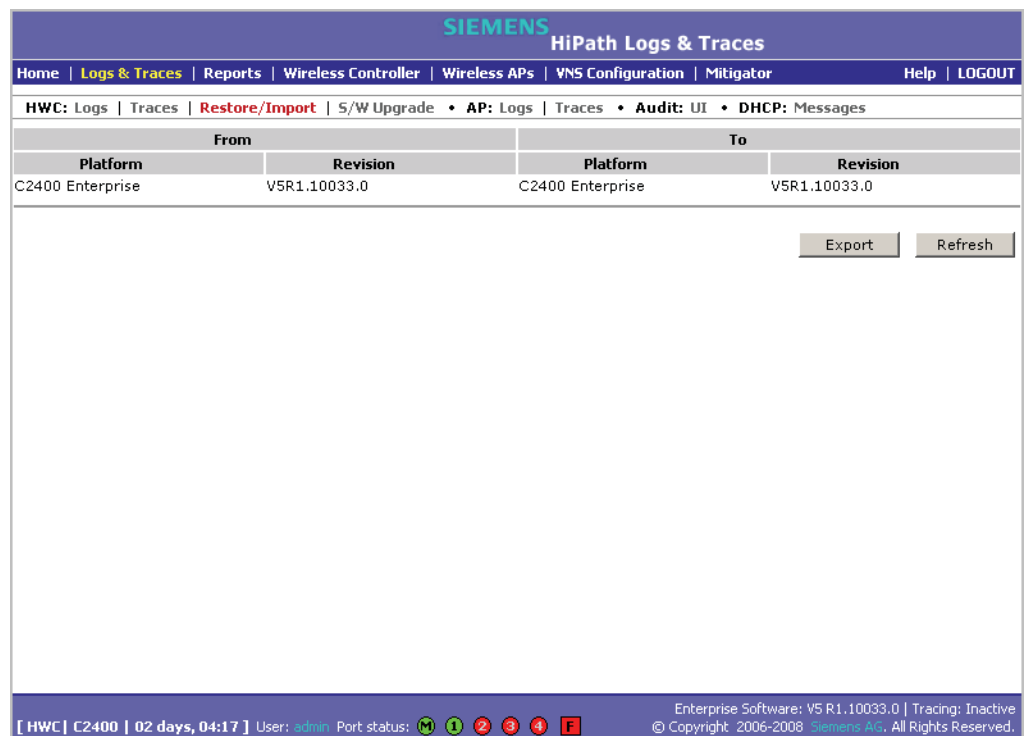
SIEMENS
HiPath Logs & Traces

Home | Logs & Traces | Reports | Wireless Controller | Wireless APs | VNS Configuration | Mitigator    Help | LOGOUT

HWC: Logs | Traces | Restore/Import | S/W Upgrade • AP: Logs | Traces • Audit: UI • DHCP: Messages

| From | | To | |
|---|---|---|---|
| Platform | Revision | Platform | Revision |
| C2400 Enterprise | V5R1.10033.0 | C2400 Enterprise | V5R1.10033.0 |

Export   Refresh

[ HWC | C2400 | 02 days, 04:17 ] User: admin Port status: M 1 2 3 4 F
Enterprise Software: V5 R1.10033.0 | Tracing: Inactive
© Copyright 2006-2008 Siemens AG. All Rights Reserved.